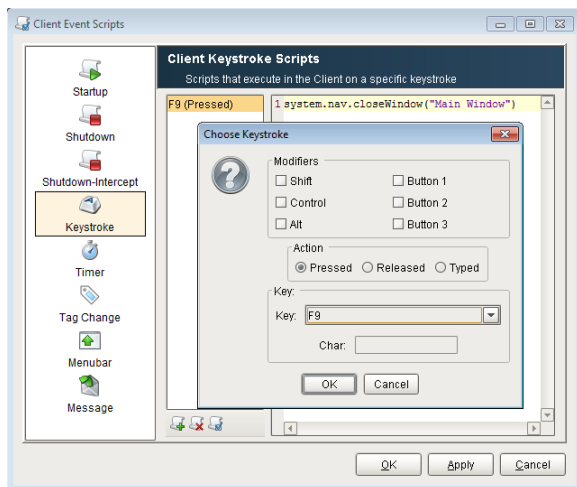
Client Event Scripts

Startup
Shutdown
Shutdown-Intercept
Keystroke
Timer
Tag Change
Menubar
Message

Client Keystroke Scripts
Scripts that execute in the Client on a specific keystroke

F9 (Pressed)

1 system.nav.closeWindow("Main Window")

Choose Keystroke

Modifiers
Shift
Control
Alt
Button 1
Button 2
Button 3

Action
Pressed
Released
Typed

Key:
Key: F9
Char:

OK
Cancel

OK
Apply
Cancel